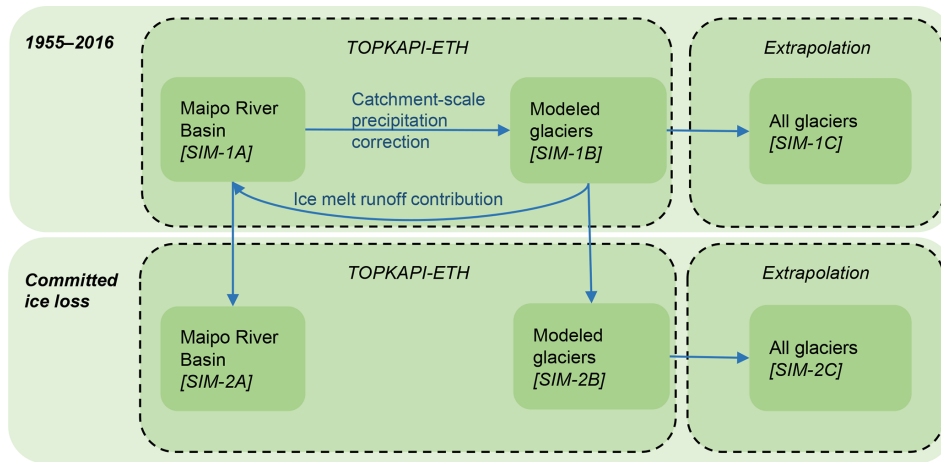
1955–2016

TOPKAPI-ETH

Extrapolation

Maipo River Basin
[SIM-1A]

Catchment-scale precipitation correction

Modeled glaciers
[SIM-1B]

All glaciers
[SIM-1C]

Ice melt runoff contribution

Committed ice loss

TOPKAPI-ETH

Extrapolation

Maipo River Basin
[SIM-2A]

Modeled glaciers
[SIM-2B]

All glaciers
[SIM-2C]